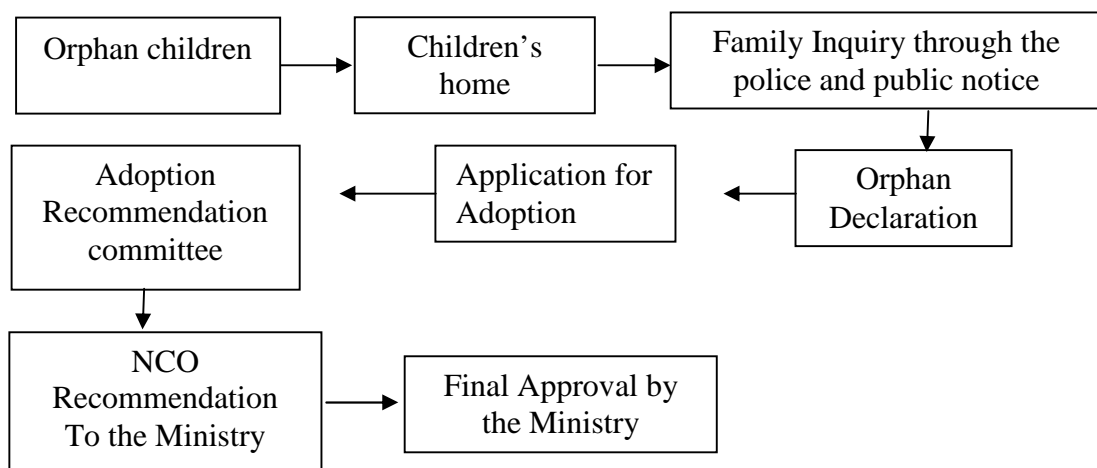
Orphan children

Children's home

Family Inquiry through the police and public notice

Orphan Declaration

Application for Adoption

Adoption Recommendation committee

NCO Recommendation To the Ministry

Final Approval by the Ministry